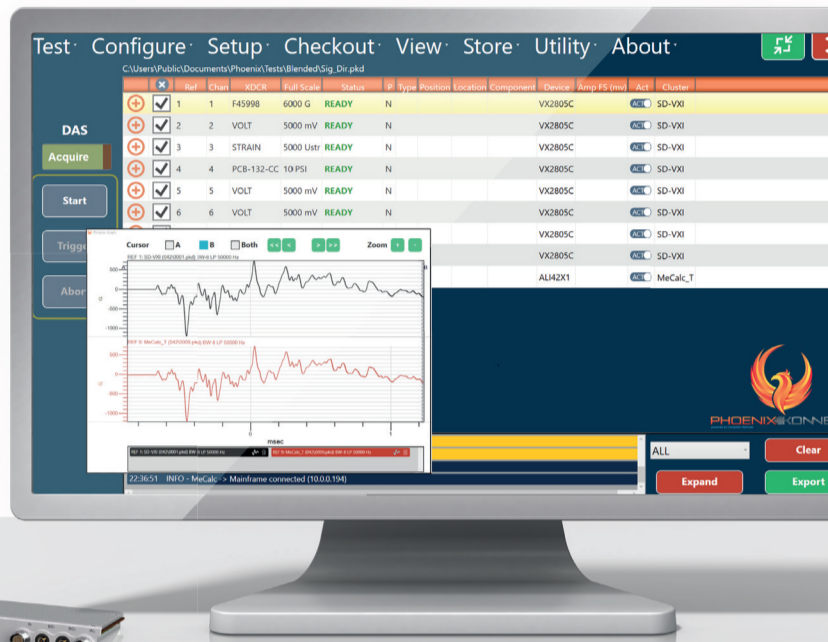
Test · Configure · Setup · Checkout · View · Store · Utility · About ·

C:\Users\Public\Documents\Phoenix\Tests\Blended\Sig_Dir.pkd

DAS

Acquire

Start

Trigger

Abort

| | | Ref | Chan | XDCR | Full Scale | Status | P | Type | Position | Location | Component | Device | Amp FS (mv) | Act | Cluster |
|---|---|---|---|---|---|---|---|---|---|---|---|---|---|---|---|
| | | 1 | 1 | F45998 | 6000 G | READY | N | | | | | VX2805C | | ACT | SD-VXI |
| | | 2 | 2 | VOLT | 5000 mV | READY | N | | | | | VX2805C | | ACT | SD-VXI |
| | | 3 | 3 | STRAIN | 5000 Ustr | READY | N | | | | | VX2805C | | ACT | SD-VXI |
| | | 4 | 4 | PCB-132-CC | 10 PSI | READY | N | | | | | VX2805C | | ACT | SD-VXI |
| | | 5 | 5 | VOLT | 5000 mV | READY | N | | | | | VX2805C | | ACT | SD-VXI |
| | | 6 | 6 | VOLT | 5000 mV | READY | N | | | | | VX2805C | | ACT | SD-VXI |
| | | | | | | | | | | | | VX2805C | | ACT | SD-VXI |
| | | | | | | | | | | | | VX2805C | | ACT | SD-VXI |
| | | | | | | | | | | | | ALI42X1 | | ACT | MeCalc_T |

Cursor A B Both
Zoom

msec

ALL

Clear

Expand

Export

22:36:51 INFO - MeCalc > Mainframe connected (10.0.0.194)

PHOENIX KONNE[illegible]